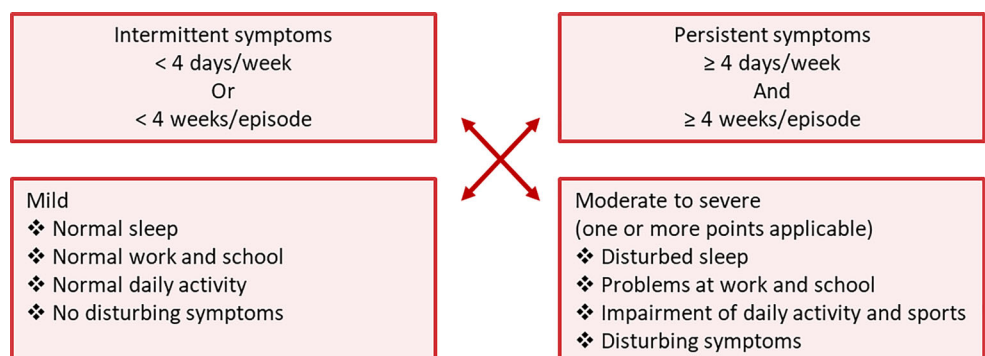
Intermittent symptoms
< 4 days/week
Or
< 4 weeks/episode

Persistent symptoms
≥ 4 days/week
And
≥ 4 weeks/episode

Mild
❖ Normal sleep
❖ Normal work and school
❖ Normal daily activity
❖ No disturbing symptoms

Moderate to severe
(one or more points applicable)
❖ Disturbed sleep
❖ Problems at work and school
❖ Impairment of daily activity and sports
❖ Disturbing symptoms